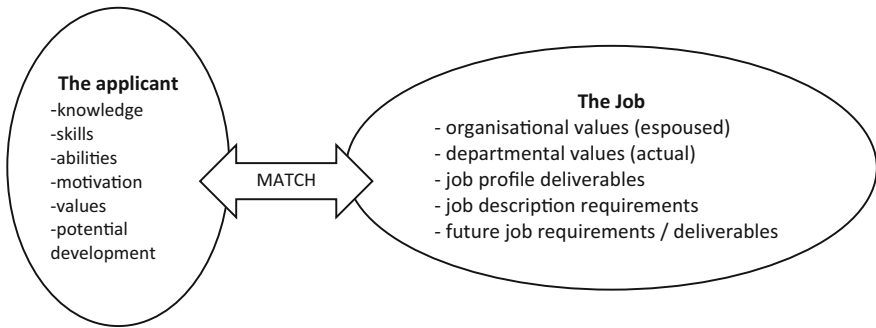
The applicant
-knowledge
-skills
-abilities
-motivation
-values
-potential development

MATCH

The Job
- organisational values (espoused)
- departmental values (actual)
- job profile deliverables
- job description requirements
- future job requirements / deliverables